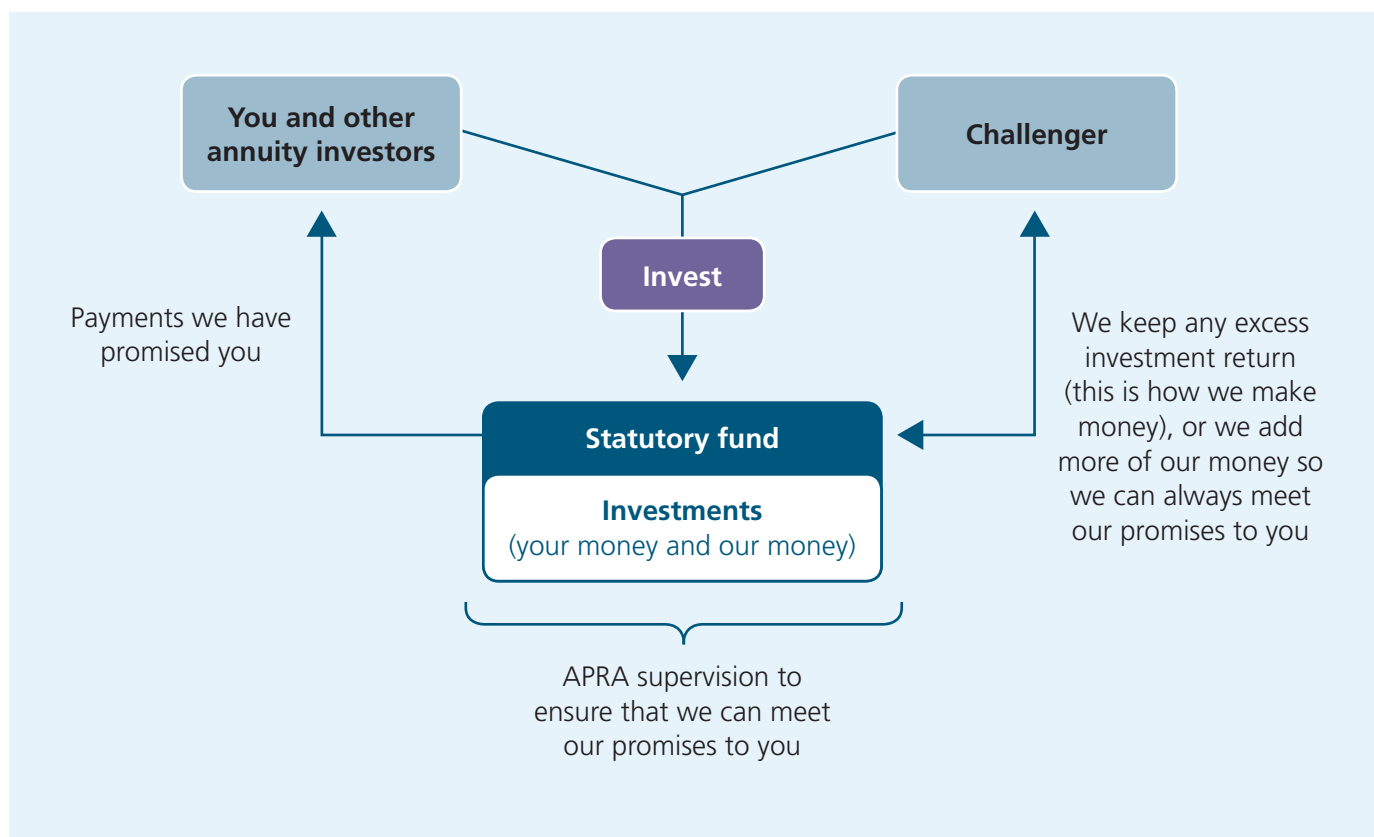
You and other annuity investors

Challenger

Invest

Payments we have promised you

We keep any excess investment return (this is how we make money), or we add more of our money so we can always meet our promises to you

Statutory fund

Investments
(your money and our money)

APRA supervision to ensure that we can meet our promises to you